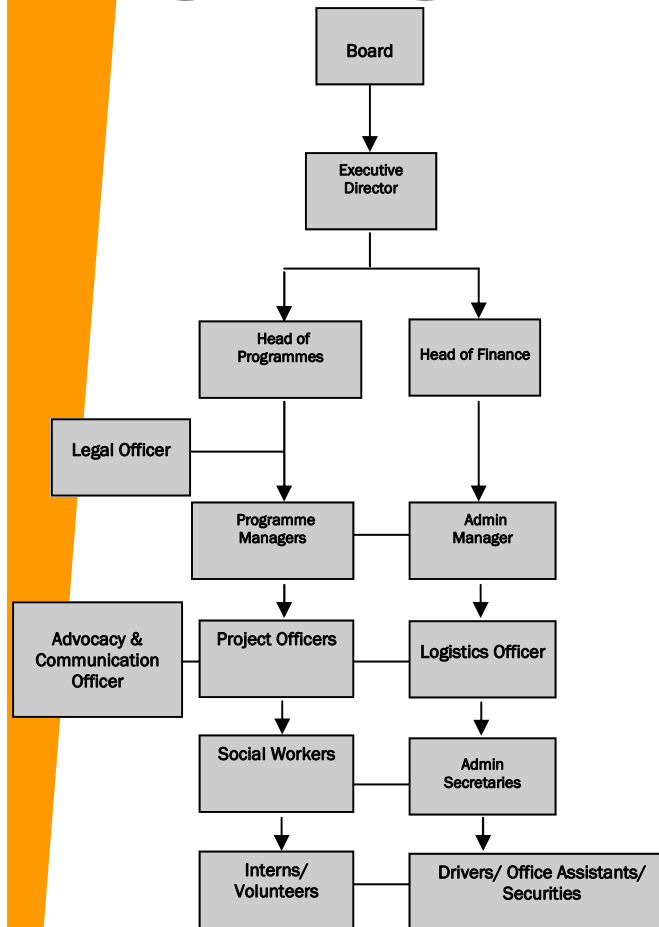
Board

Executive Director

Head of Programmes

Head of Finance

Legal Officer

Programme Managers

Admin Manager

Advocacy & Communication Officer

Project Officers

Logistics Officer

Social Workers

Admin Secretaries

Interns/ Volunteers

Drivers/ Office Assistants/ Securities